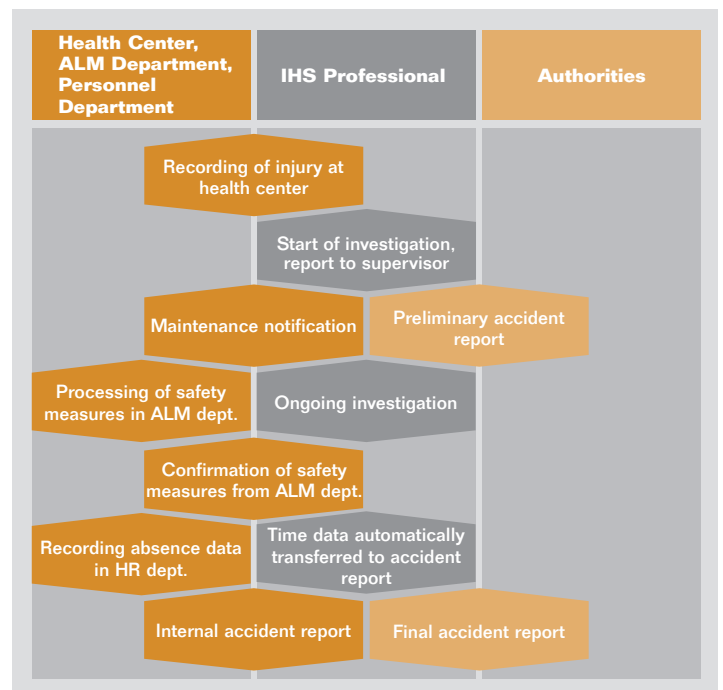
Health Center, ALM Department, Personnel Department

IHS Professional

Authorities

Recording of injury at health center

Start of investigation, report to supervisor

Maintenance notification

Preliminary accident report

Processing of safety measures in ALM dept.

Ongoing investigation

Confirmation of safety measures from ALM dept.

Recording absence data in HR dept.

Time data automatically transferred to accident report

Internal accident report

Final accident report